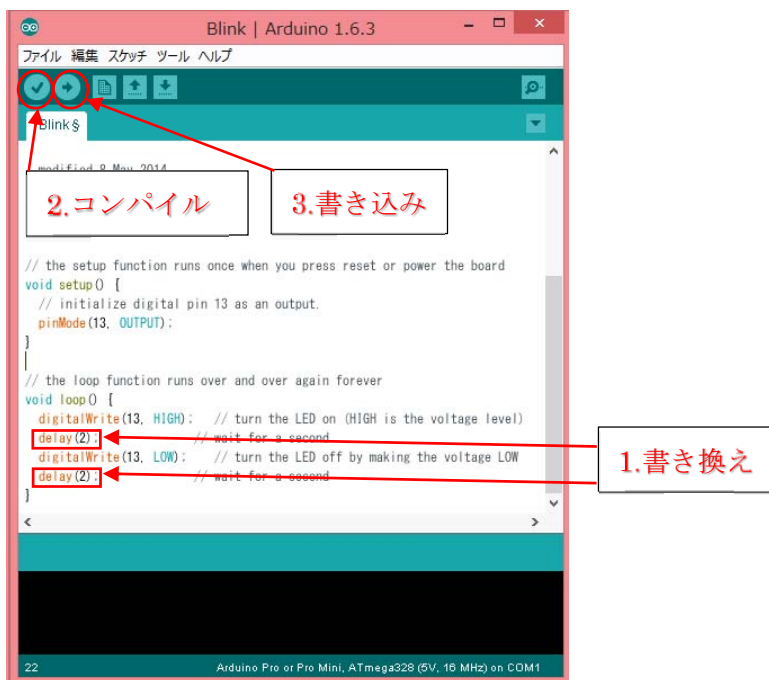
Blink | Arduino 1.6.3

ファイル 編集 スケッチ ツール ヘルプ

Blink §

modified 8 May 2014

2.コンパイル

3.書き込み

// the setup function runs once when you press reset or power the board
void setup() {
  // initialize digital pin 13 as an output.
  pinMode(13, OUTPUT);
}

// the loop function runs over and over again forever
void loop() {
  digitalWrite(13, HIGH);   // turn the LED on (HIGH is the voltage level)
  delay(2);              // wait for a second
  digitalWrite(13, LOW);    // turn the LED off by making the voltage LOW
  delay(2);              // wait for a second
}

1.書き換え

22

Arduino Pro or Pro Mini, ATmega328 (5V, 16 MHz) on COM1